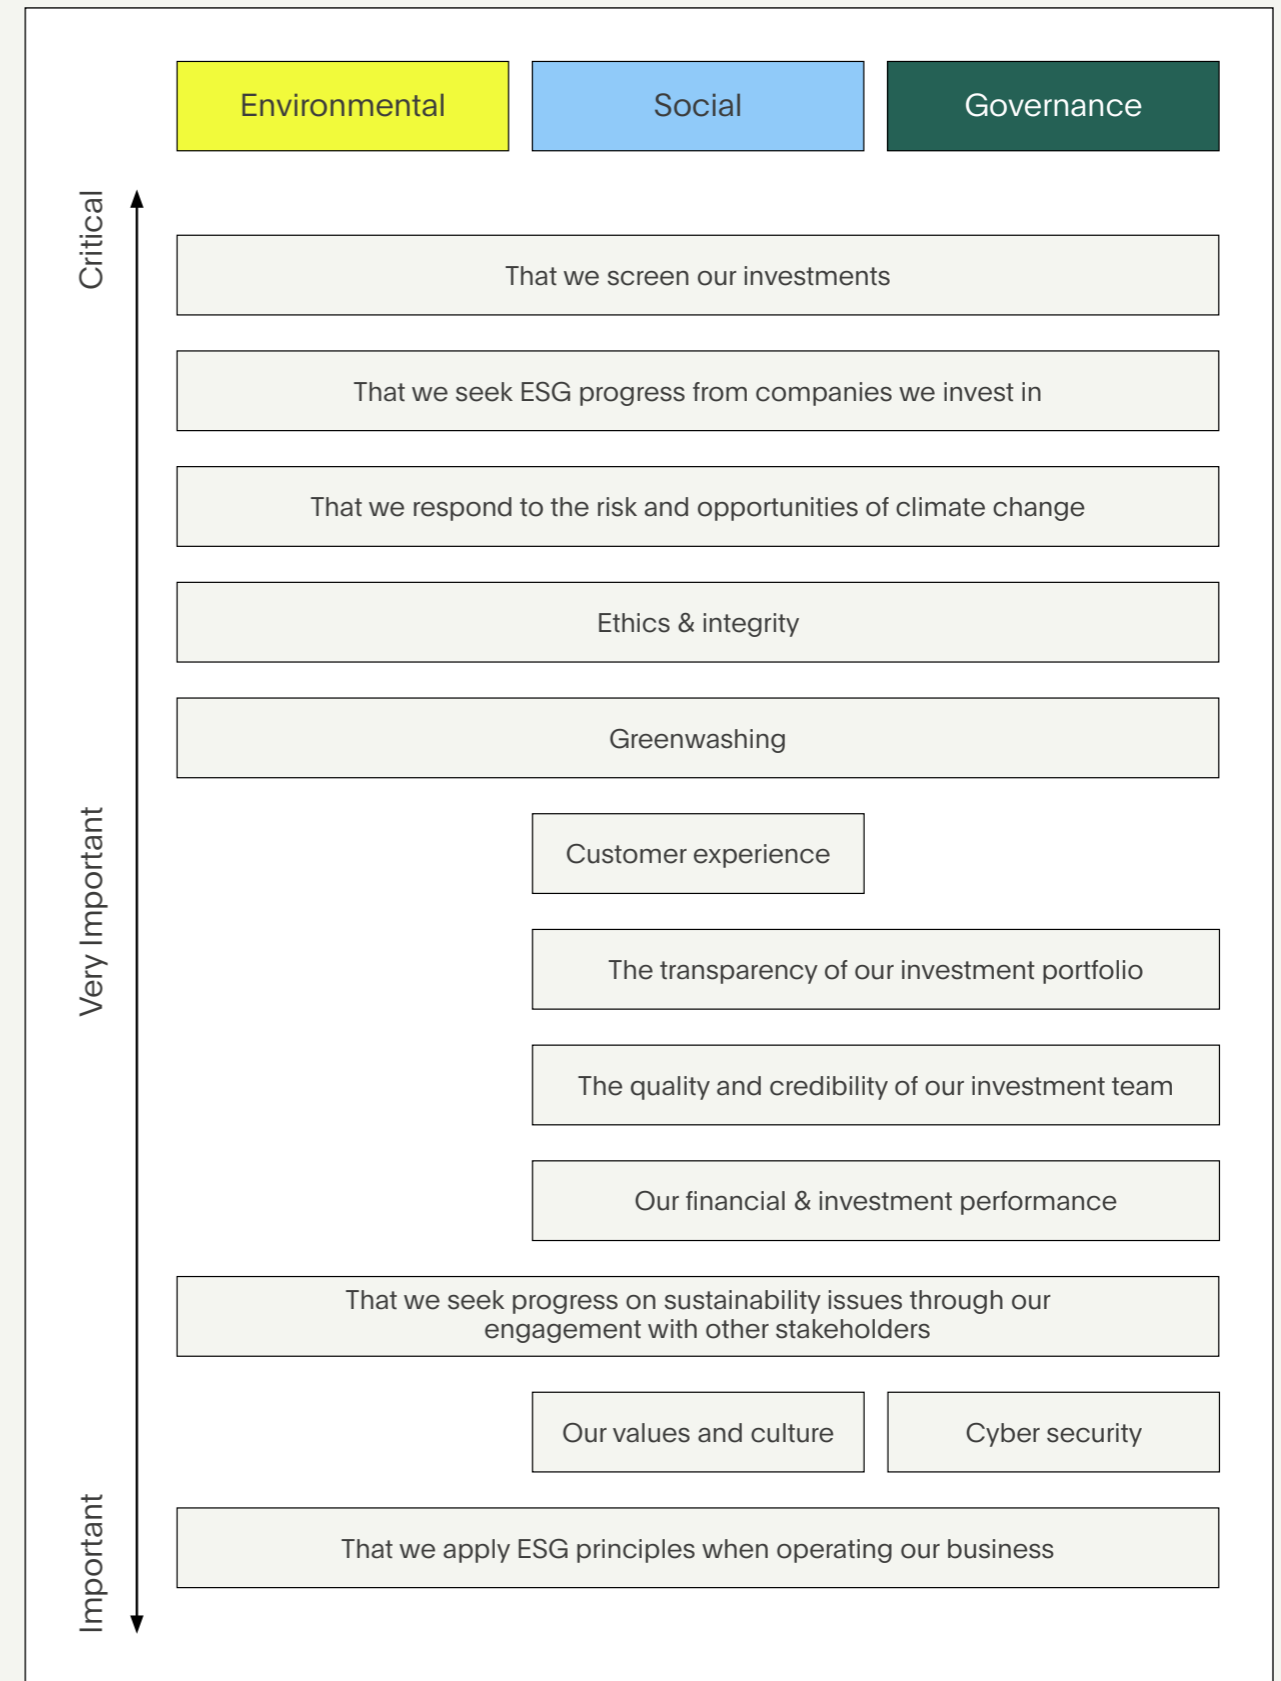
Environmental
Social
Governance

Critical

Very Important

Important

That we screen our investments

That we seek ESG progress from companies we invest in

That we respond to the risk and opportunities of climate change

Ethics & integrity

Greenwashing

Customer experience

The transparency of our investment portfolio

The quality and credibility of our investment team

Our financial & investment performance

That we seek progress on sustainability issues through our engagement with other stakeholders

Our values and culture

Cyber security

That we apply ESG principles when operating our business